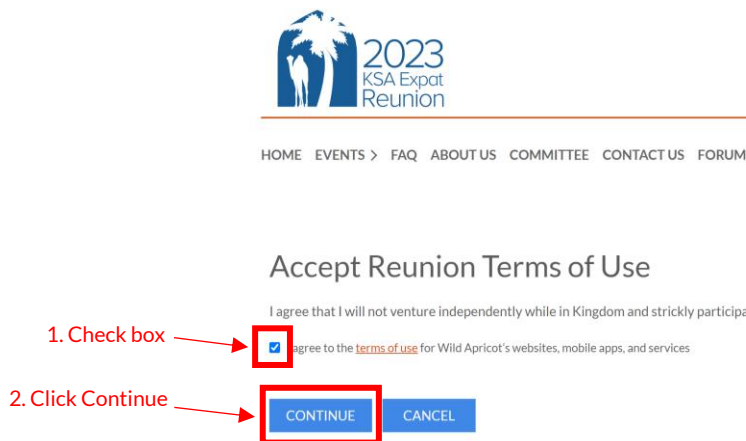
2023
KSA Expat
Reunion

HOME EVENTS > FAQ ABOUT US COMMITTEE CONTACT US FORUM

Accept Reunion Terms of Use

I agree that I will not venture independently while in Kingdom and strickly participa

1. Check box

I agree to the terms of use for Wild Apricot's websites, mobile apps, and services

2. Click Continue

CONTINUE CANCEL